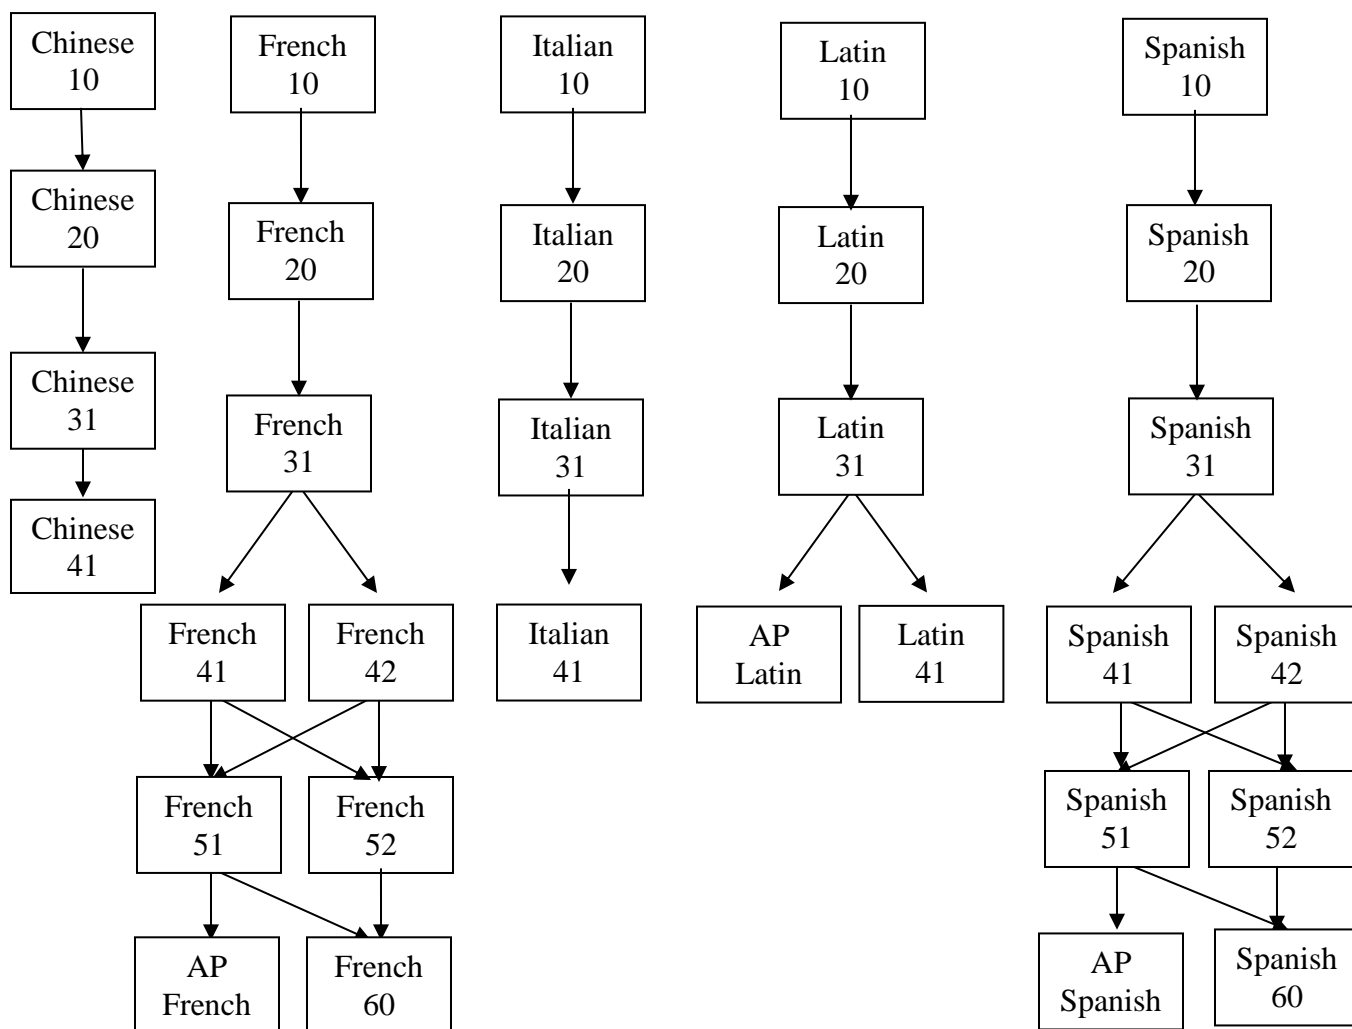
Chinese 10

Chinese 20

Chinese 31

Chinese 41

French 10

French 20

French 31

French 41

French 42

French 51

French 52

AP French

French 60

Italian 10

Italian 20

Italian 31

Italian 41

Latin 10

Latin 20

Latin 31

AP Latin

Latin 41

Spanish 10

Spanish 20

Spanish 31

Spanish 41

Spanish 42

Spanish 51

Spanish 52

AP Spanish

Spanish 60